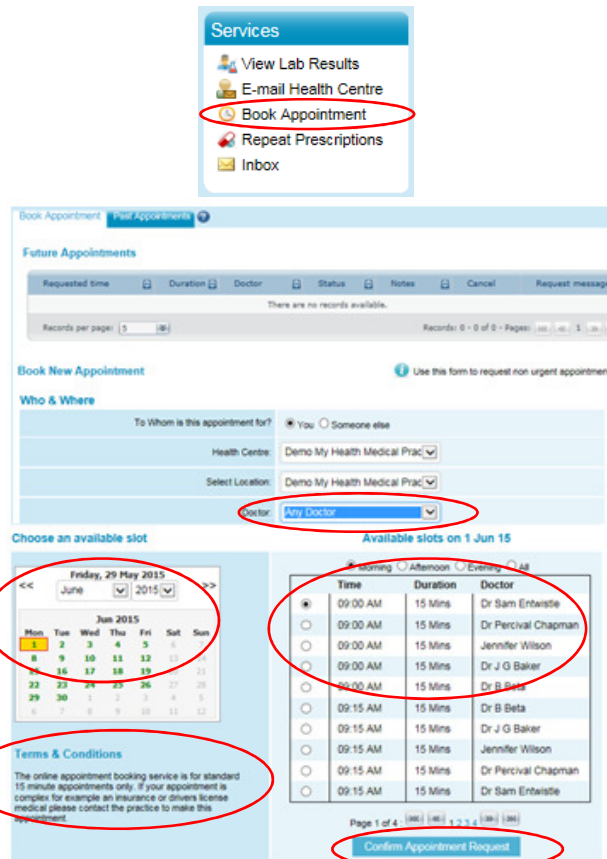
Services

View Lab Results

E-mail Health Centre

Book Appointment

Repeat Prescriptions

Inbox

Book Appointment | Past Appointments

Future Appointments

| Requested time | Duration | Doctor | Status | Notes | Cancel | Request message |
|---|---|---|---|---|---|---|
| There are no records available. | | | | | | |

Records per page: 5

Records: 0 - 0 of 0 - Pages: 1

Book New Appointment

Use this form to request non urgent appointmen

Who & Where

To Whom is this appointment for? You Someone else

Health Centre: Demo My Health Medical Prac

Select Location: Demo My Health Medical Prac

Doctor: Any Doctor

Choose an available slot

Friday, 29 May 2015

<< June 2015 >>

Jun 2015

| Mon | Tue | Wed | Thu | Fri | Sat | Sun |
|---|---|---|---|---|---|---|
| 1 | 2 | 3 | 4 | 5 | 6 | 7 |
| 8 | 9 | 10 | 11 | 12 | 13 | 14 |
| 15 | 16 | 17 | 18 | 19 | 20 | 21 |
| 22 | 23 | 24 | 25 | 26 | 27 | 28 |
| 29 | 30 | 1 | 2 | 3 | 4 | 5 |
| 6 | 7 | 8 | 9 | 10 | 11 | 12 |

Terms & Conditions

The online appointment booking service is for standard 15 minute appointments only. If your appointment is complex for example an insurance or drivers license medical please contact the practice to make this appointment.

Available slots on 1 Jun 15

Morning Afternoon Evening All

| | Time | Duration | Doctor |
|---|---|---|---|
| | 09:00 AM | 15 Mins | Dr Sam Entwistle |
| | 09:00 AM | 15 Mins | Dr Percival Chapman |
| | 09:00 AM | 15 Mins | Jennifer Wilson |
| | 09:00 AM | 15 Mins | Dr J G Baker |
| | 09:00 AM | 15 Mins | Dr B Beta |
| | 09:15 AM | 15 Mins | Dr B Beta |
| | 09:15 AM | 15 Mins | Dr J G Baker |
| | 09:15 AM | 15 Mins | Jennifer Wilson |
| | 09:15 AM | 15 Mins | Dr Percival Chapman |
| | 09:15 AM | 15 Mins | Dr Sam Entwistle |

Page 1 of 4: 1 2 3 4

Confirm Appointment Request